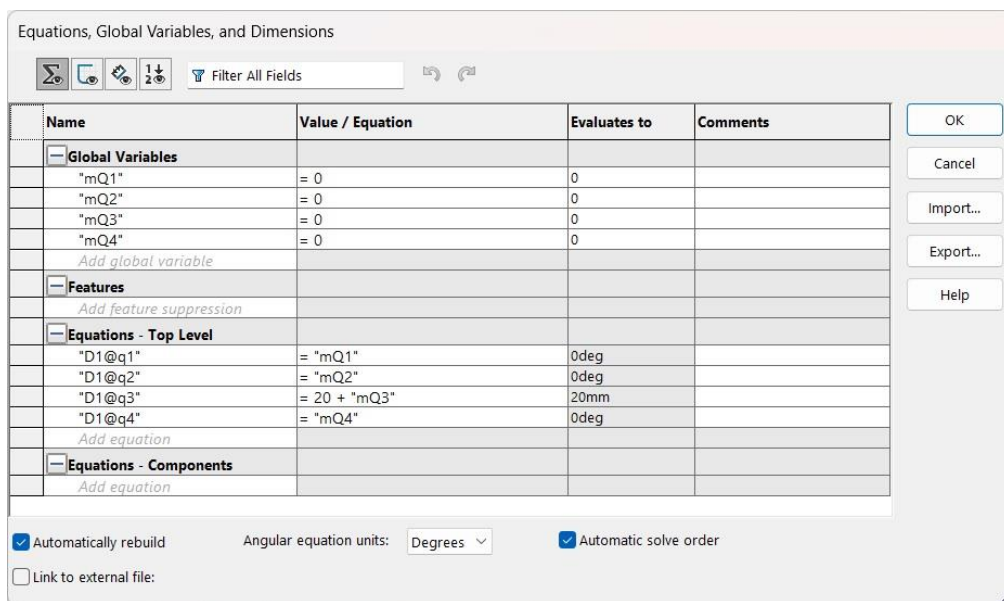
Equations, Global Variables, and Dimensions

Filter All Fields

| Name | Value / Equation | Evaluates to | Comments |
|---|---|---|---|
| Global Variables | | | |
| "mQ1" | = 0 | 0 | |
| "mQ2" | = 0 | 0 | |
| "mQ3" | = 0 | 0 | |
| "mQ4" | = 0 | 0 | |
| Add global variable | | | |
| Features | | | |
| Add feature suppression | | | |
| Equations - Top Level | | | |
| "D1@q1" | = "mQ1" | 0deg | |
| "D1@q2" | = "mQ2" | 0deg | |
| "D1@q3" | = 20 + "mQ3" | 20mm | |
| "D1@q4" | = "mQ4" | 0deg | |
| Add equation | | | |
| Equations - Components | | | |
| Add equation | | | |

OK
Cancel
Import...
Export...
Help

Automatically rebuild
Angular equation units: Degrees
Automatic solve order
Link to external file: